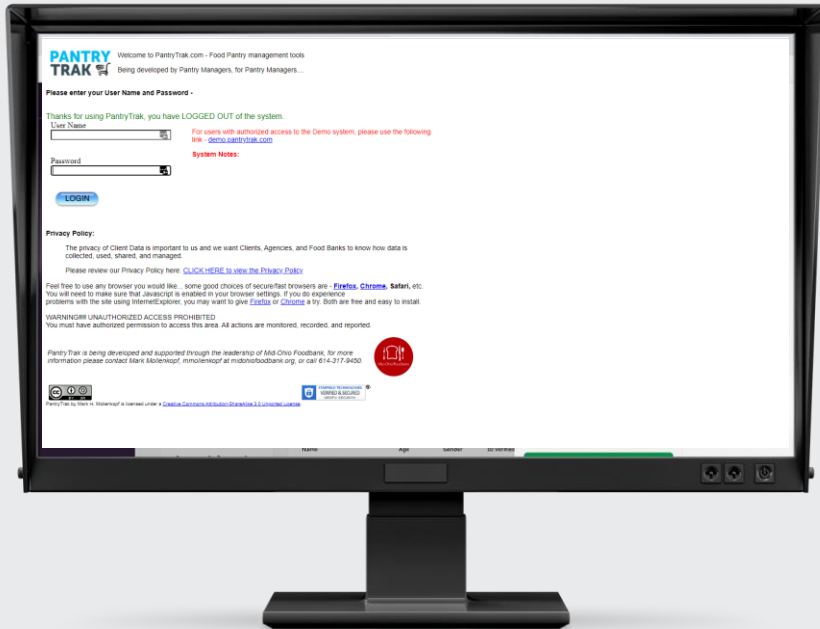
PANTRY TRAK

Welcome to PantryTrak.com - Food Pantry management tools

Being developed by Pantry Managers, for Pantry Managers....

Please enter your User Name and Password -

Thanks for using PantryTrak, you have LOGGED OUT of the system.

User Name

Password

LOGIN

For users with authorized access to the Demo system, please use the following link - demo.pantrytrak.com

System Notes:

Privacy Policy:

The privacy of Client Data is important to us and we want Clients, Agencies, and Food Banks to know how data is collected, used, shared, and managed.

Please review our Privacy Policy here: CLICK HERE to view the Privacy Policy

Feel free to use any browser you would like... some good choices of secure/fast browsers are - Firefox, Chrome, Safari, etc. You will need to make sure that Javascript is enabled in your browser settings. If you do experience problems with the site using InternetExplorer, you may want to give Firefox or Chrome a try. Both are free and easy to install.

WARNING!!! UNAUTHORIZED ACCESS PROHIBITED
You must have authorized permission to access this area. All actions are monitored, recorded, and reported.

PantryTrak is being developed and supported through the leadership of Mid-Ohio Foodbank, for more information please contact Mark Mollenkopf, mmollenkopf at midohiofoodbank.org, or call 614-317-9450

PantryTrak by Mark H. Mollenkopf is licensed under a Creative Commons Attribution-ShareAlike 3.0 Unported License.

VERIFIED & SECURED

Name Age Gender ID Verified